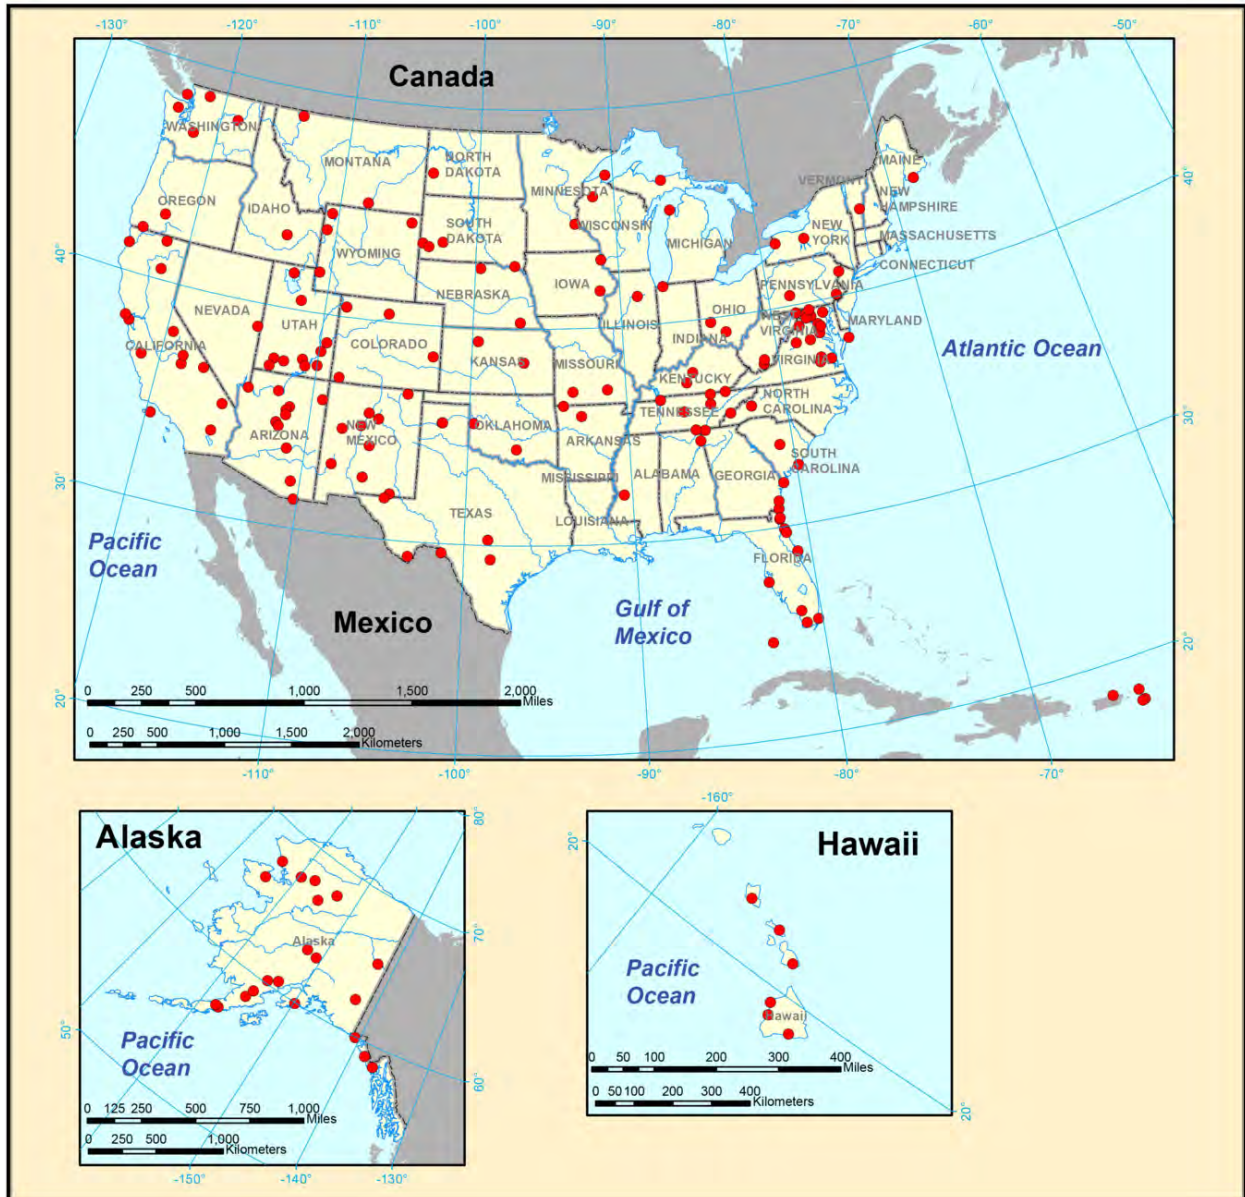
-130° -120° -110° -100° -90° -80° -70° -60° -50°

Canada

WASHINGTON
MONTANA
NORTH DAKOTA
MINNESOTA
MAINE
VERMONT
NEW HAMPSHIRE
OREGON
IDAHO
SOUTH DAKOTA
WISCONSIN
NEW YORK
MASSACHUSETTS
WYOMING
MICHIGAN
CONNECTICUT
IOWA
NEBRASKA
PENNSYLVANIA
NEVADA
UTAH
ILLINOIS
OHIO
MARYLAND
CALIFORNIA
COLORADO
INDIANA
WEST VIRGINIA
KANSAS
MISSOURI
VIRGINIA
KENTUCKY
NORTH CAROLINA
TENNESSEE
ARIZONA
NEW MEXICO
OKLAHOMA
ARKANSAS
SOUTH CAROLINA
MISSISSIPPI
ALABAMA
GEORGIA
TEXAS
LOUISIANA
FLORIDA

Atlantic Ocean

Pacific Ocean

Gulf of Mexico

Mexico

40° 30° 20°

0 250 500 1,000 1,500 2,000 Miles
0 250 500 1,000 1,500 2,000 Kilometers

-110° -100° -90° -80° -70°

Alaska
Alaska
Pacific Ocean
0 125 250 500 750 1,000 Miles
0 250 500 1,000 Kilometers
-150° -140° -130°
50° 60° 70° 80°

-160°
Hawaii
Pacific Ocean
Hawaii
0 50 100 200 300 400 Miles
0 50 100 200 300 400 Kilometers
20° 20°